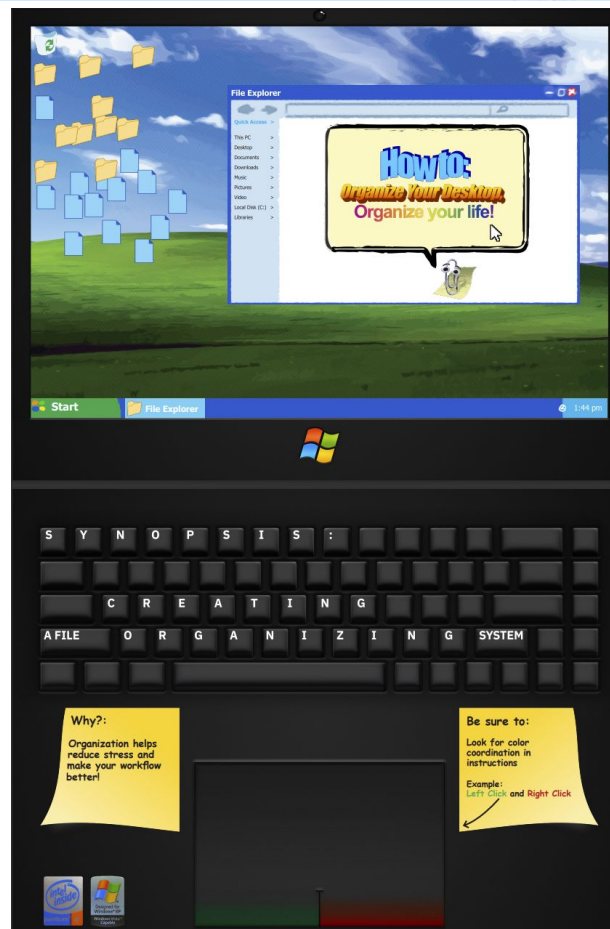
File Explorer

Quick Access

This PC >
Desktop >
Documents >
Downloads >
Music >
Pictures >
Video >
Local Disk (C:) >
Libraries >

How to:
Organize Your Desktop,
Organize your life!

Start
File Explorer
1:44 pm

S Y N O P S I S :
C R E A T I N G
A FILE O R G A N I Z I N G SYSTEM

Why?:
Organization helps reduce stress and make your workflow better!

Be sure to:
Look for color coordination in instructions
Example:
Left Click and Right Click

intel inside
Designed for Windows XP